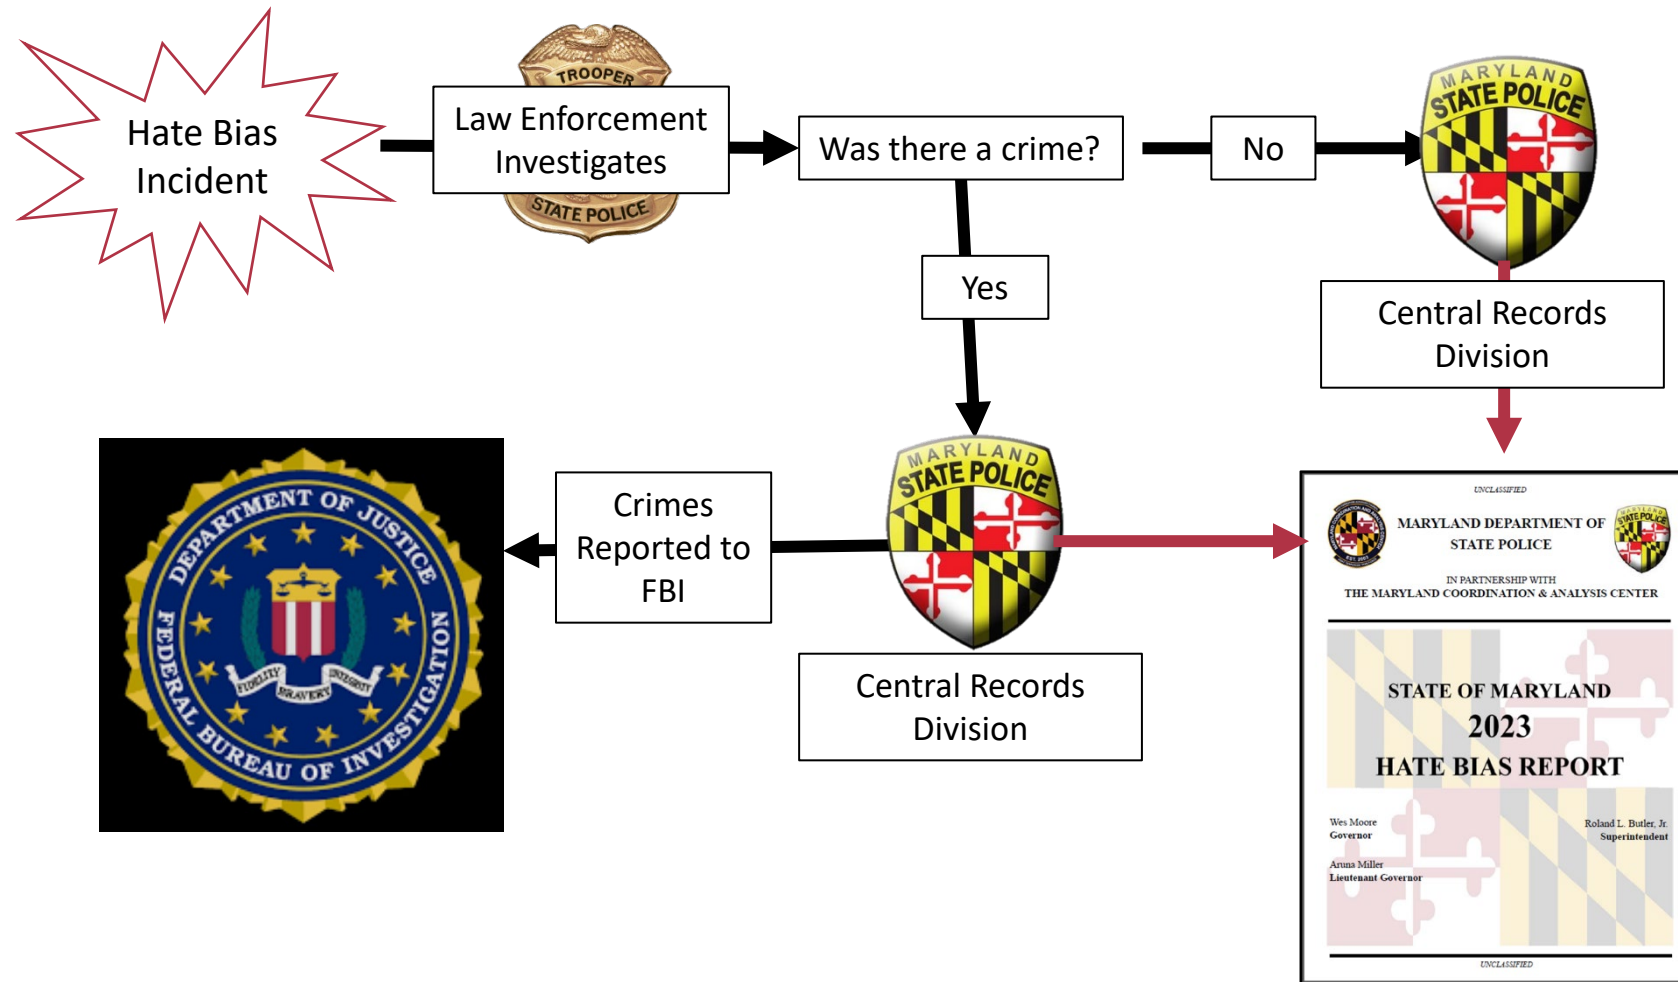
Hate Bias Incident

TROOPER
STATE POLICE

Law Enforcement Investigates

Was there a crime?

No

MARYLAND STATE POLICE

Central Records Division

Yes

DEPARTMENT OF JUSTICE
FEDERAL BUREAU OF INVESTIGATION
FIDELITY BRAVERY INTEGRITY

Crimes Reported to FBI

MARYLAND STATE POLICE

Central Records Division

UNCLASSIFIED

MARYLAND DEPARTMENT OF STATE POLICE

IN PARTNERSHIP WITH
THE MARYLAND COORDINATION & ANALYSIS CENTER

STATE OF MARYLAND
2023
HATE BIAS REPORT

Wes Moore
Governor

Roland L. Butler, Jr.
Superintendent

Aruna Miller
Lieutenant Governor

UNCLASSIFIED